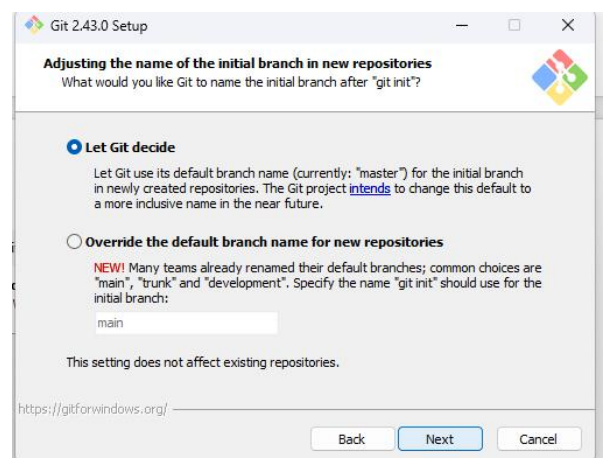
Git 2.43.0 Setup

Adjusting the name of the initial branch in new repositories
What would you like Git to name the initial branch after "git init"?

Let Git decide

Let Git use its default branch name (currently: "master") for the initial branch in newly created repositories. The Git project intends to change this default to a more inclusive name in the near future.

Override the default branch name for new repositories

NEW! Many teams already renamed their default branches; common choices are "main", "trunk" and "development". Specify the name "git init" should use for the initial branch:

main

This setting does not affect existing repositories.

https://gitforwindows.org/

Back Next Cancel